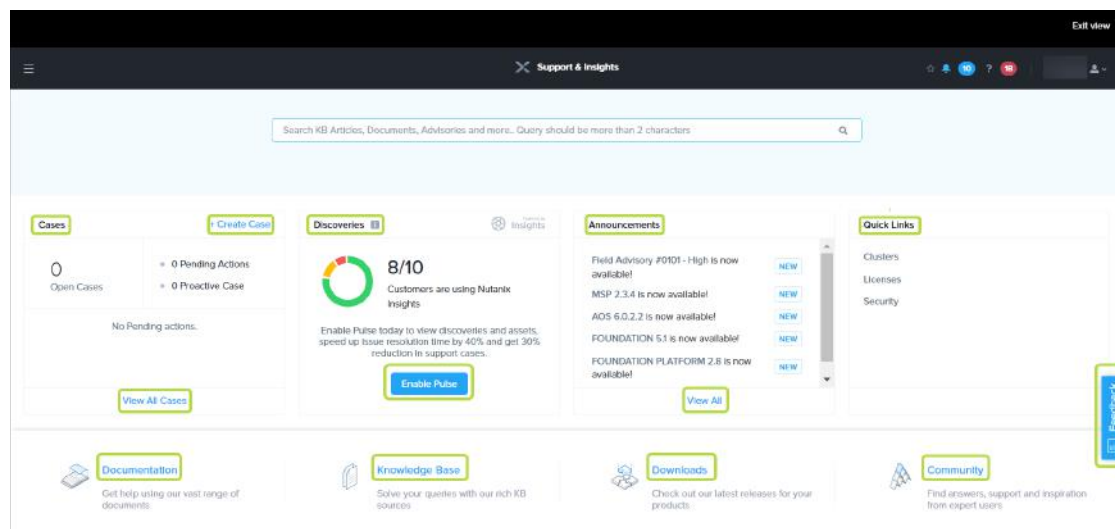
Exit view

Support & Insights

10 ? 18

Search KB Articles, Documents, Advisories and more.. Query should be more than 2 characters

Cases

+ Create Case

0
Open Cases

0 Pending Actions
0 Proactive Case

No Pending actions.

View All Cases

Discoveries

Insights

8/10

Customers are using Nutanix Insights

Enable Pulse today to view discoveries and assets, speed up issue resolution time by 40% and get 30% reduction in support cases.

Enable Pulse

Announcements

Field Advisory #0101 - High is now available! NEW

MSP 2.3.4 is now available! NEW

AOS 6.0.2.2 is now available! NEW

FOUNDATION 5.1 is now available! NEW

FOUNDATION PLATFORM 2.8 is now available! NEW

View All

Quick Links

Clusters
Licenses
Security

Feedback

Documentation
Get help using our vast range of documents

Knowledge Base
Solve your queries with our rich KB sources

Downloads
Check out our latest releases for your products

Community
Find answers, support and inspiration from expert users